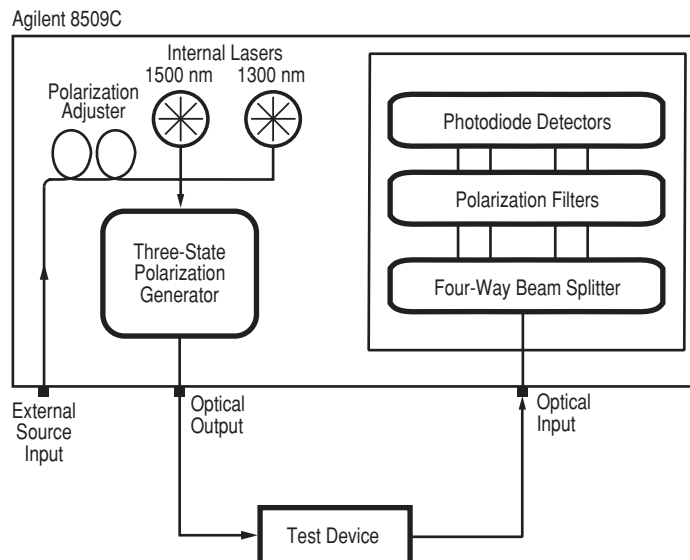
Agilent 8509C

Internal Lasers
1500 nm 1300 nm

Polarization Adjuster

Three-State Polarization Generator

Photodiode Detectors

Polarization Filters

Four-Way Beam Splitter

External Source Input

Optical Output

Optical Input

Test Device